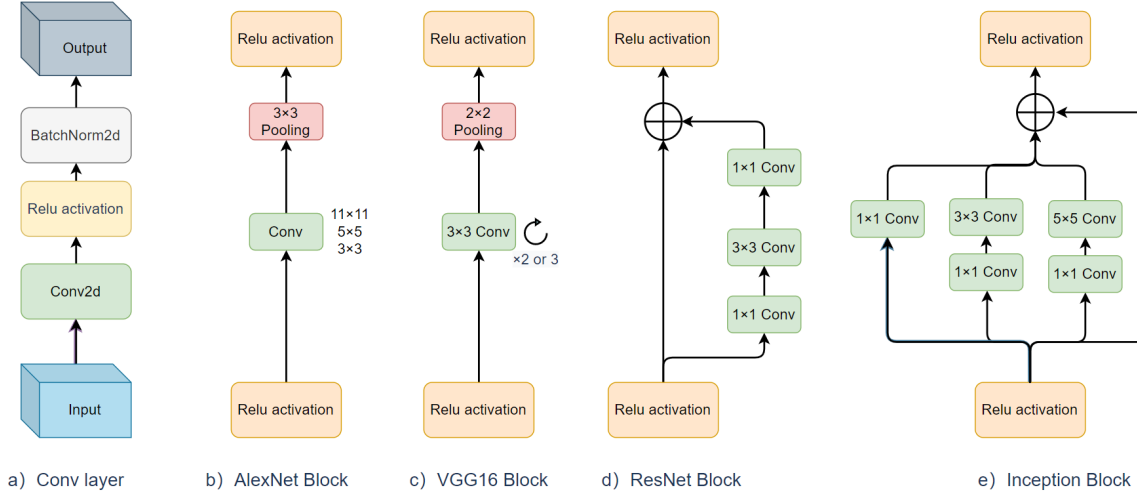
Output

BatchNorm2d

Relu activation

Conv2d

Input

a) Conv layer

Relu activation

3×3 Pooling

Conv

11×11
5×5
3×3

Relu activation

b) AlexNet Block

Relu activation

2×2 Pooling

3×3 Conv

×2 or 3

Relu activation

c) VGG16 Block

Relu activation

1×1 Conv

3×3 Conv

1×1 Conv

Relu activation

d) ResNet Block

Relu activation

1×1 Conv

3×3 Conv

1×1 Conv

5×5 Conv

1×1 Conv

Relu activation

e) Inception Block